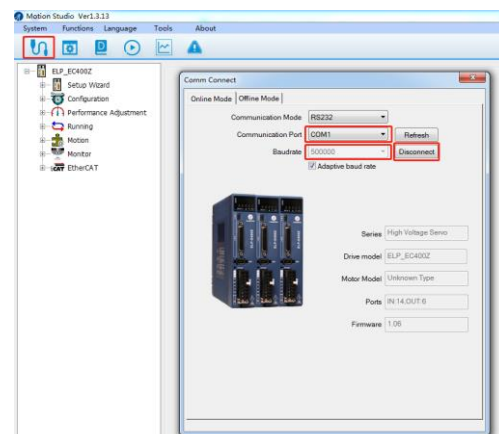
Motion Studio Ver1.3.13

System Functions Language Tools About

ELP_EC400Z
Setup Wizard
Configuration
Performance Adjustment
Running
Motion
Monitor
EtherCAT

Comm Connect

Online Mode | Offline Mode

Communication Mode RS232

Communication Port COM1

Refresh

Baudrate 500000

Disconnect

Adaptive baud rate

Series High Voltage Servo

Drive model ELP_EC400Z

Motor Model Unknown Type

Ports IN:14,OUT:6

Firmware 1.06